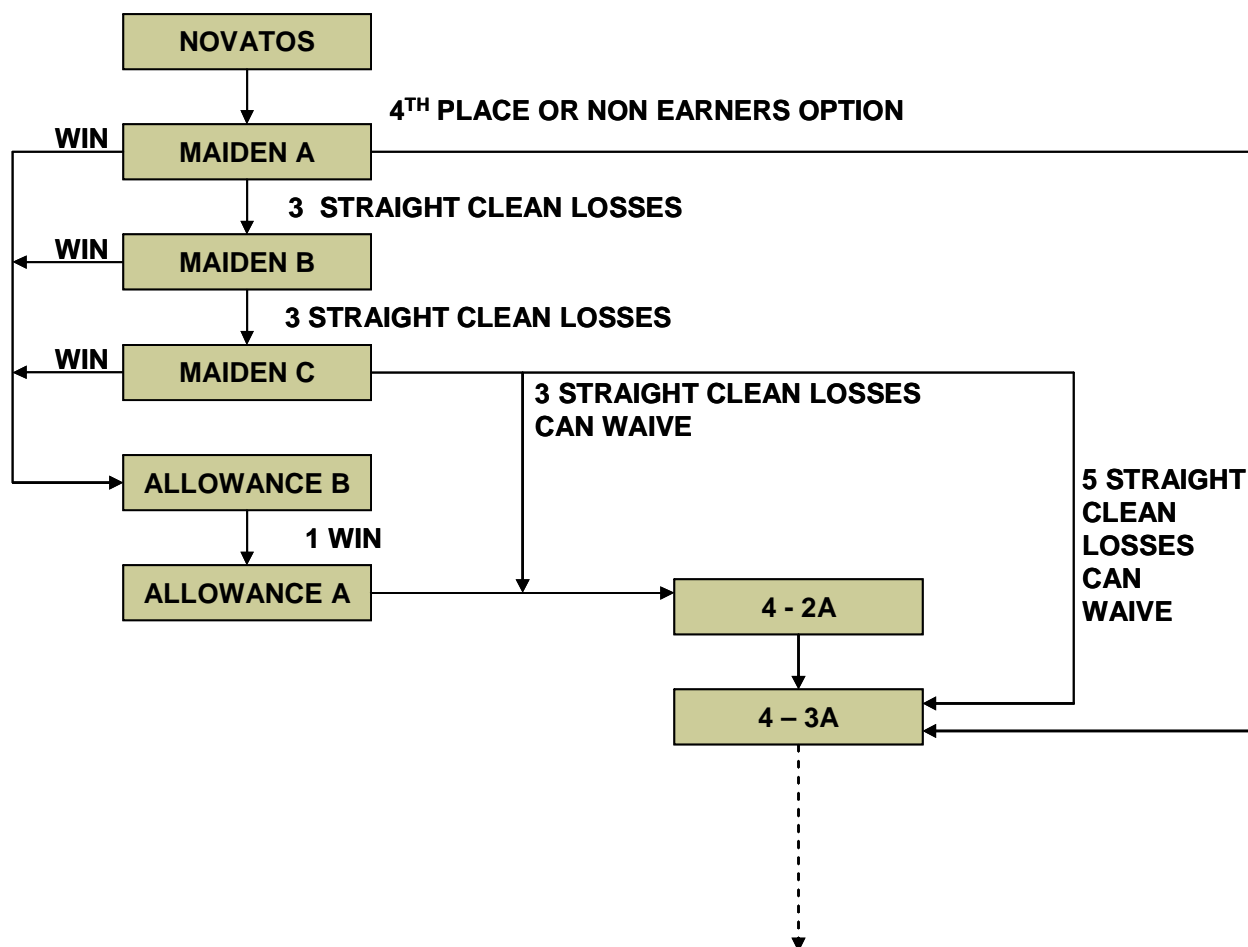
NOVATOS

4$^{TH}$ PLACE OR NON EARNERS OPTION

WIN

MAIDEN A

3 STRAIGHT CLEAN LOSSES

WIN

MAIDEN B

3 STRAIGHT CLEAN LOSSES

WIN

MAIDEN C

3 STRAIGHT CLEAN LOSSES CAN WAIVE

ALLOWANCE B

5 STRAIGHT CLEAN LOSSES CAN WAIVE

1 WIN

ALLOWANCE A

4 - 2A

4 – 3A